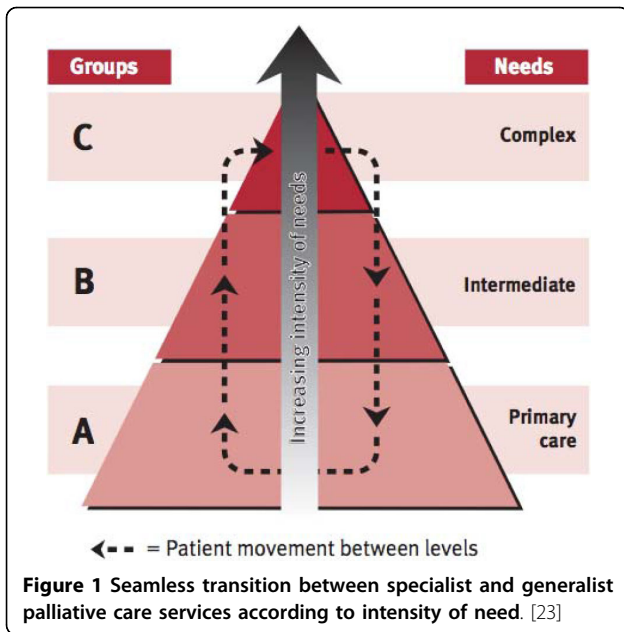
Groups

Needs

C

Complex

B

Intermediate

A

Primary care

Increasing intensity of needs

= Patient movement between levels

**Figure 1 Seamless transition between specialist and generalist palliative care services according to intensity of need**. [23]